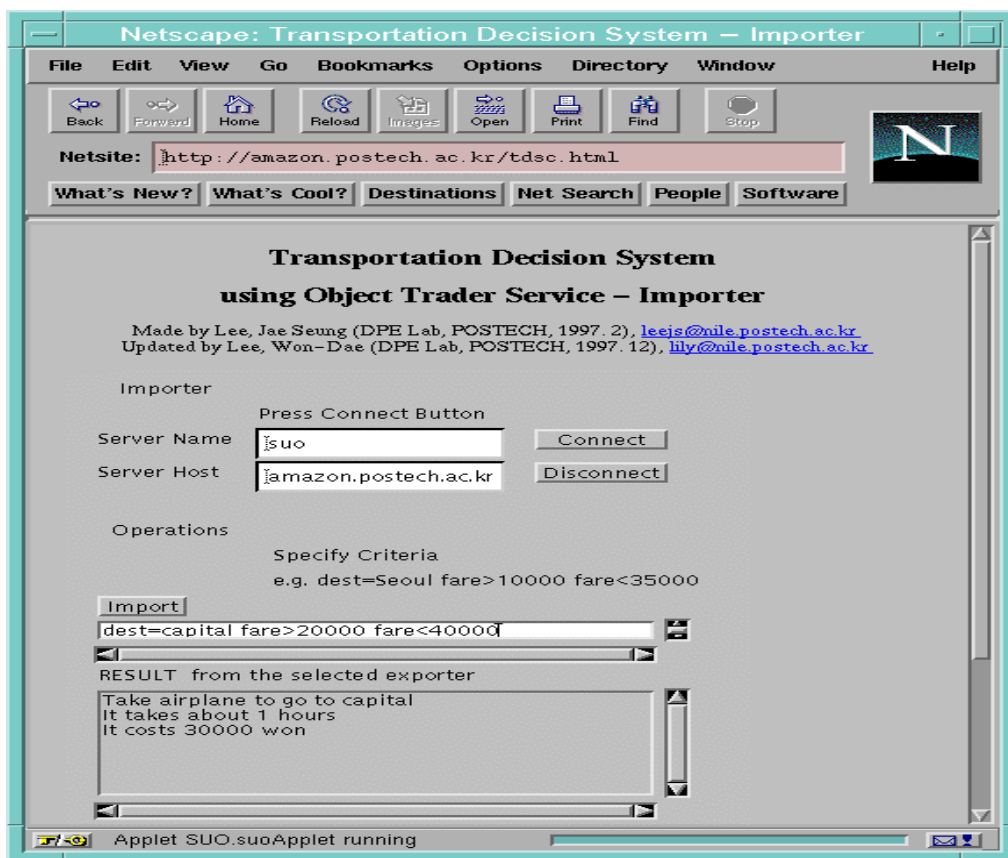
Netscape: Transportation Decision System – Importer

File Edit View Go Bookmarks Options Directory Window Help

Back Forward Home Reload Images Open Print Find Stop

Netsite: http://amazon.postech.ac.kr/tdsc.html

What's New? What's Cool? Destinations Net Search People Software

N

Transportation Decision System

using Object Trader Service – Importer

Made by Lee, Jae Seung (DPE Lab, POSTECH, 1997. 2), leejs@nile.postech.ac.kr
Updated by Lee, Won-Dae (DPE Lab, POSTECH, 1997. 12), lily@nile.postech.ac.kr

Importer

Press Connect Button

Server Name suo Connect

Server Host amazon.postech.ac.kr Disconnect

Operations

Specify Criteria

e.g. dest=Seoul fare>10000 fare<35000

Import

dest=capital fare>20000 fare<40000

RESULT from the selected exporter

Take airplane to go to capital
It takes about 1 hours
It costs 30000 won

Applet SUO.suoApplet running